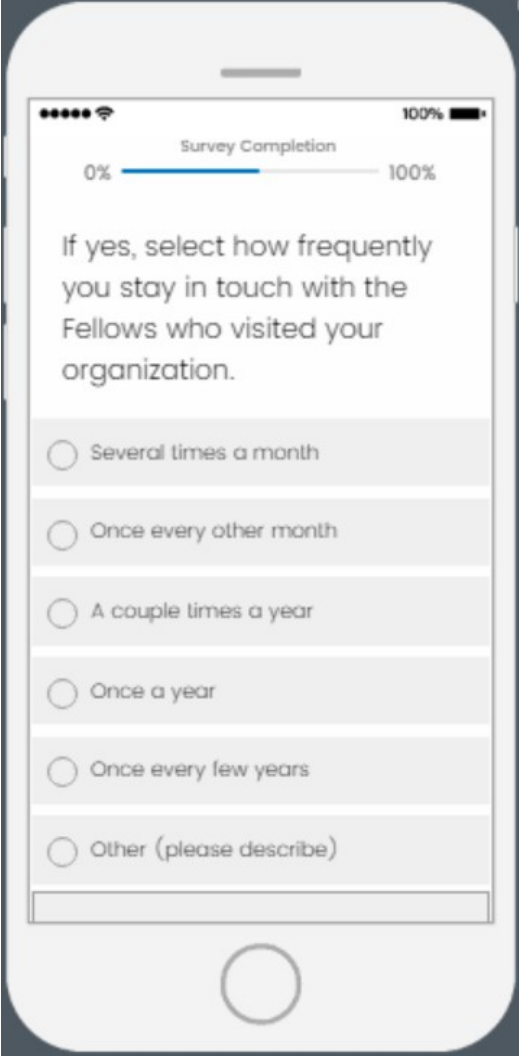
100%

Survey Completion

0% 100%

If yes, select how frequently you stay in touch with the Fellows who visited your organization.

Several times a month

Once every other month

A couple times a year

Once a year

Once every few years

Other (please describe)